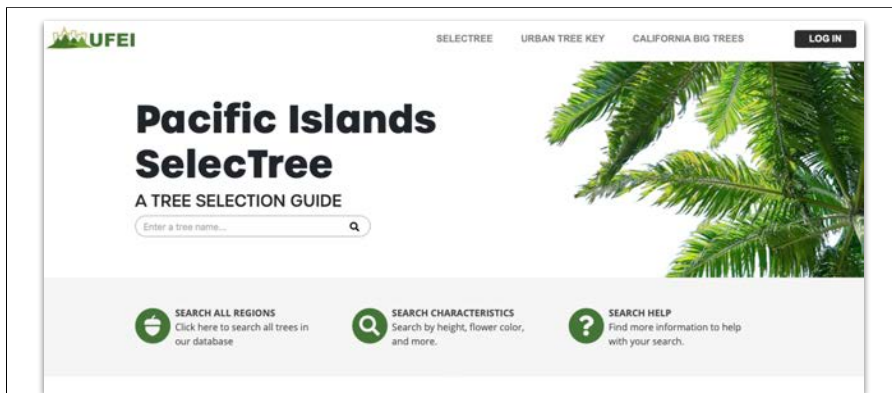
UFEI

SELECTREE URBAN TREE KEY CALIFORNIA BIG TREES LOG IN

Pacific Islands SelecTree

A TREE SELECTION GUIDE

Enter a tree name...

SEARCH ALL REGIONS
Click here to search all trees in our database

SEARCH CHARACTERISTICS
Search by height, flower color, and more.

SEARCH HELP
Find more information to help with your search.